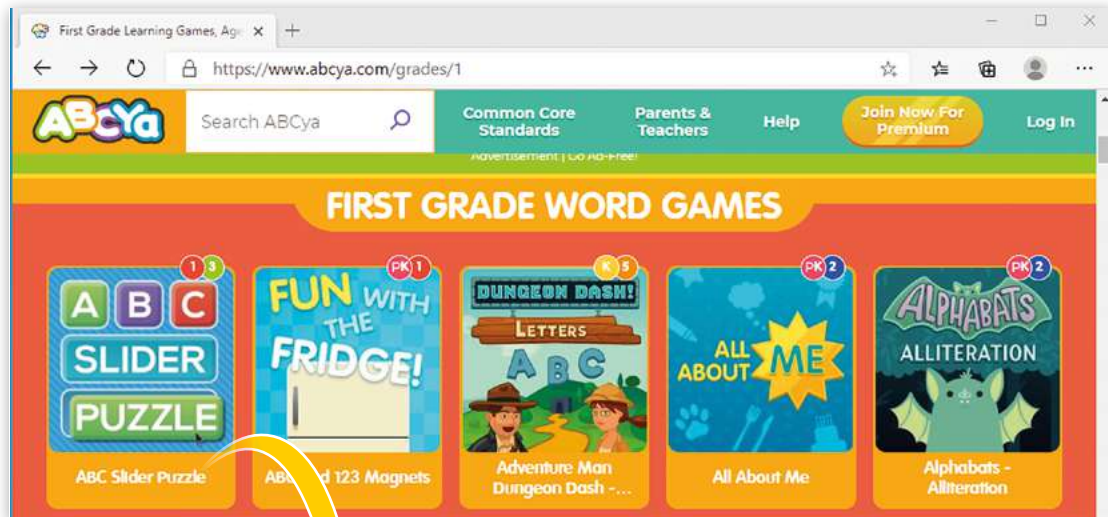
First Grade Learning Games, Age ×

https://www.abcya.com/grades/1

ABCya

Search ABCya

Common Core Standards

Parents & Teachers

Help

Join Now For Premium

Log In

Advertisement | Go Ad-Free!

FIRST GRADE WORD GAMES

1 3

A B C SLIDER PUZZLE

ABC Slider Puzzle

PK 1

FUN WITH THE FRIDGE!

ABC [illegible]d 123 Magnets

K 5

DUNGEON DASH! LETTERS A B C

Adventure Man Dungeon Dash - ...

PK 2

ALL ABOUT ME

All About Me

PK 2

ALPHABATS ALLITERATION

Alphabats - Alliteration